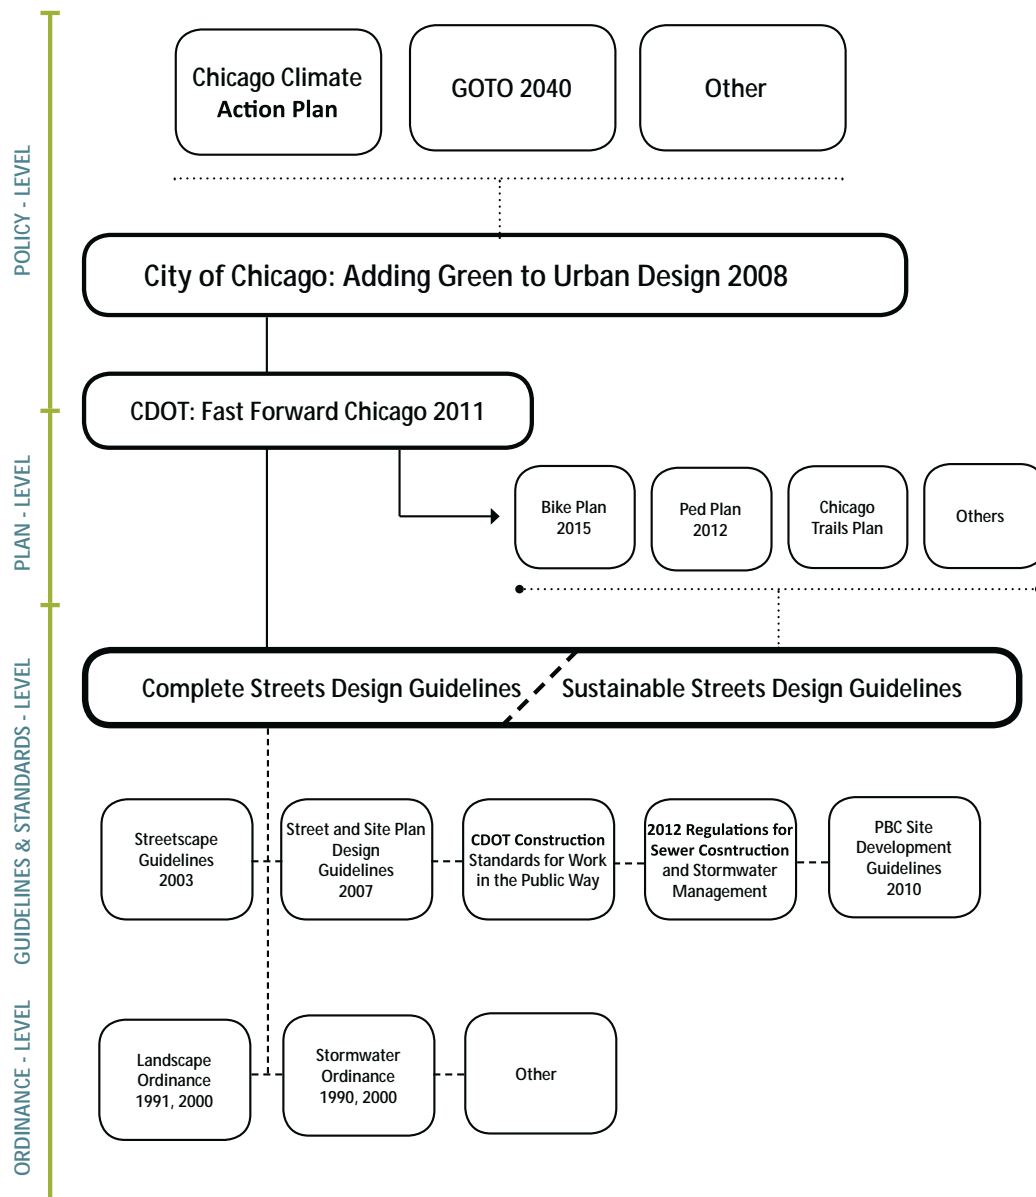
POLICY - LEVEL

Chicago Climate Action Plan

GOTO 2040

Other

City of Chicago: Adding Green to Urban Design 2008

PLAN - LEVEL

CDOT: Fast Forward Chicago 2011

Bike Plan 2015

Ped Plan 2012

Chicago Trails Plan

Others

GUIDELINES & STANDARDS - LEVEL

Complete Streets Design Guidelines

Sustainable Streets Design Guidelines

Streetscape Guidelines 2003

Street and Site Plan Design Guidelines 2007

CDOT Construction Standards for Work in the Public Way

2012 Regulations for Sewer Cosntruction and Stormwater Management

PBC Site Development Guidelines 2010

ORDINANCE - LEVEL

Landscape Ordinance 1991, 2000

Stormwater Ordinance 1990, 2000

Other